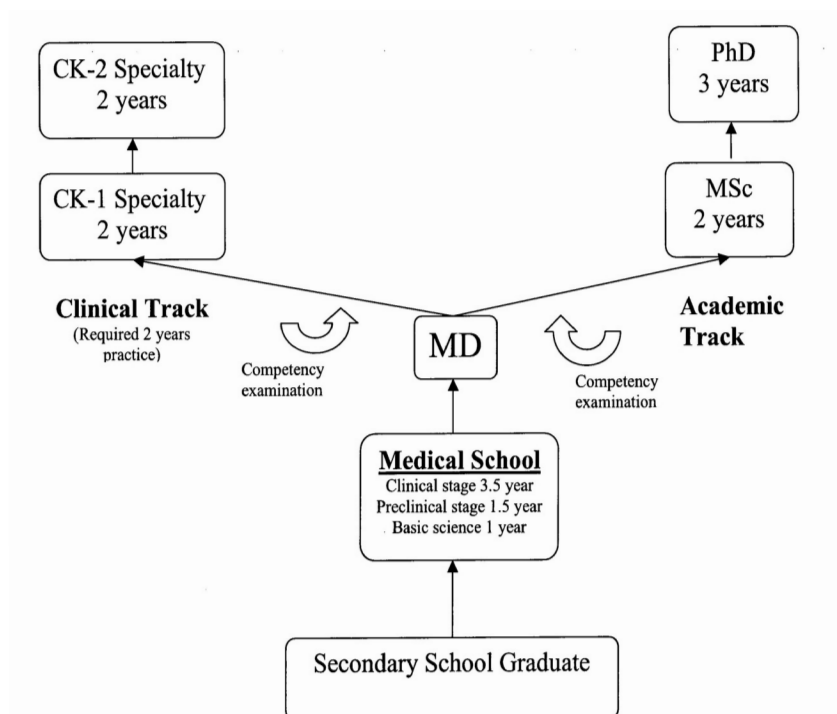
CK-2 Specialty
2 years

PhD
3 years

CK-1 Specialty
2 years

MSc
2 years

Clinical Track
(Required 2 years practice)

Academic Track

Competency examination

MD

Competency examination

Medical School
Clinical stage 3.5 year
Preclinical stage 1.5 year
Basic science 1 year

Secondary School Graduate